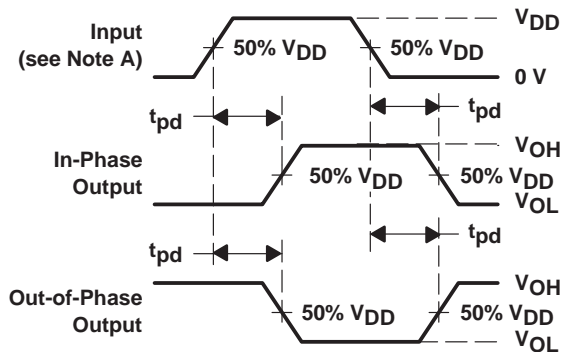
Input
(see Note A)

50% $V_{DD}$

50% $V_{DD}$

$V_{DD}$

0 V

$t_{pd}$

$t_{pd}$

In-Phase
Output

50% $V_{DD}$

50% $V_{DD}$

$V_{OH}$

$V_{OL}$

$t_{pd}$

$t_{pd}$

Out-of-Phase
Output

50% $V_{DD}$

50% $V_{DD}$

$V_{OH}$

$V_{OL}$